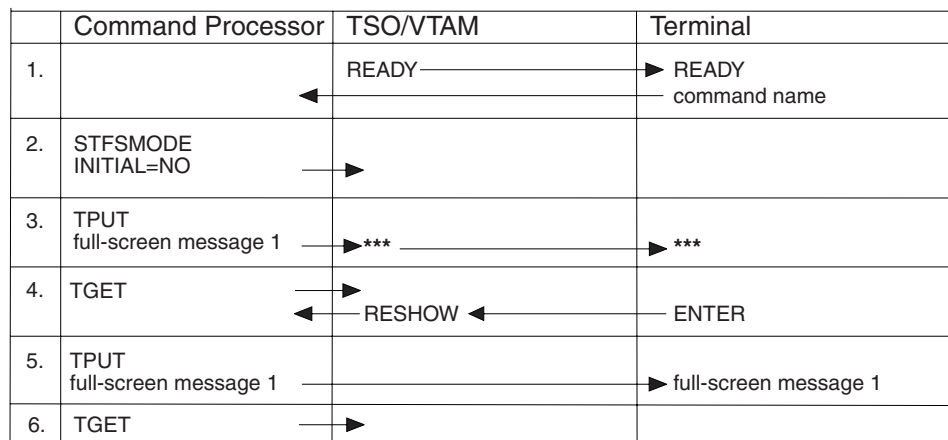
|    | Command Processor | TSO/VTAM | Terminal |
|----|----|----|----|
| 1. | | READY | READY command name |
| 2. | STFSMODE INITIAL=NO | | |
| 3. | TPUT full-screen message 1 | *** | *** |
| 4. | TGET | RESHOW | ENTER |
| 5. | TPUT full-screen message 1 | | full-screen message 1 |
| 6. | TGET | | |